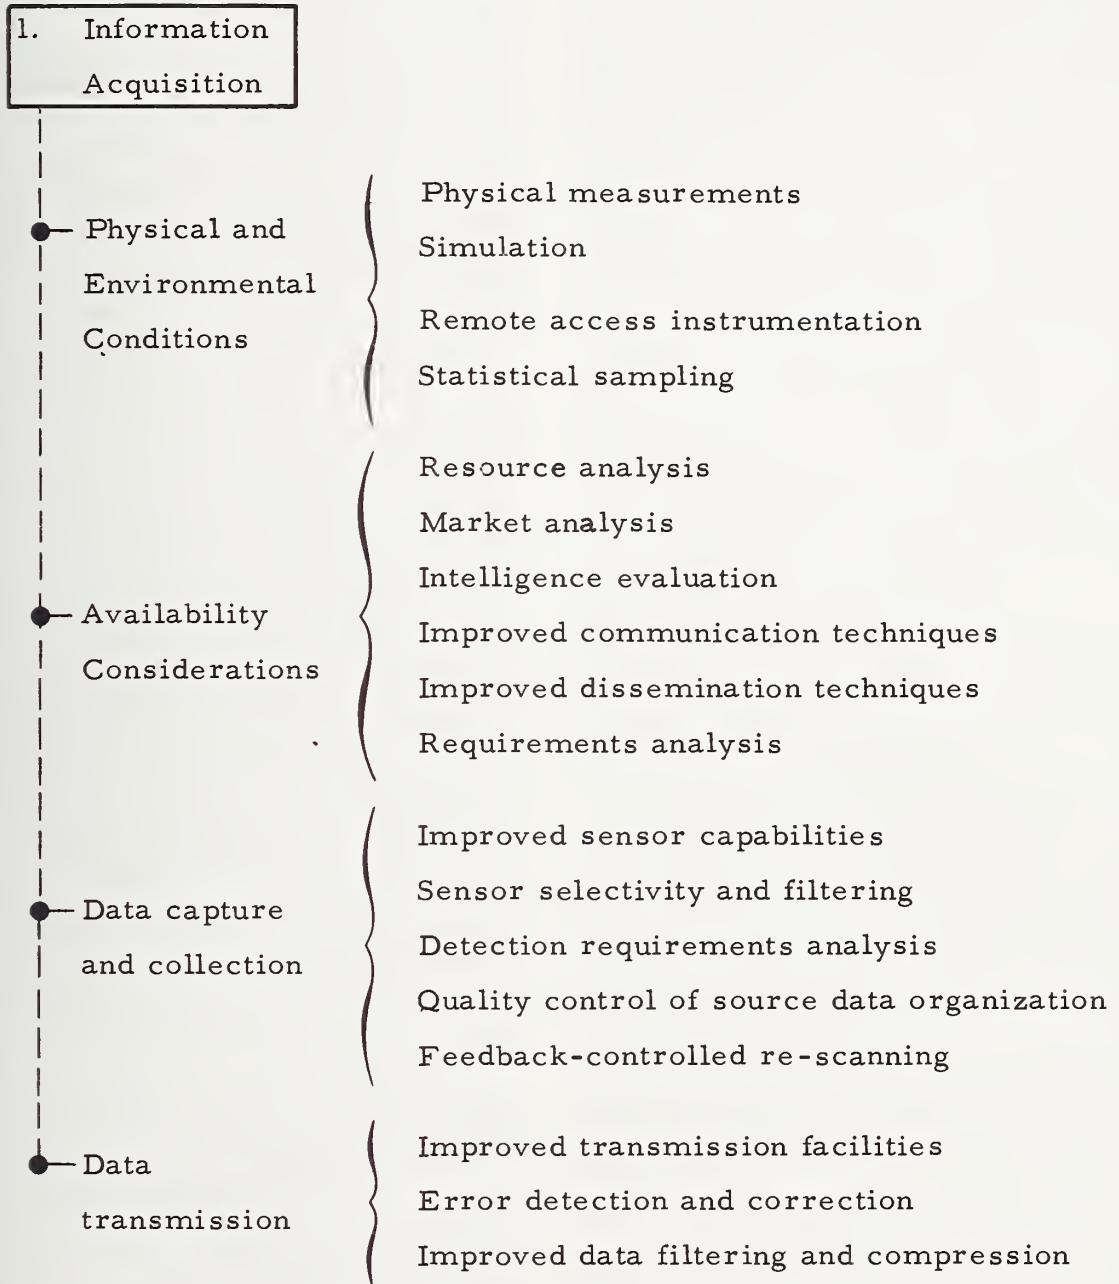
1. Information Acquisition

Physical and Environmental Conditions

Physical measurements
Simulation
Remote access instrumentation
Statistical sampling

Availability Considerations

Resource analysis
Market analysis
Intelligence evaluation
Improved communication techniques
Improved dissemination techniques
Requirements analysis

Data capture and collection

Improved sensor capabilities
Sensor selectivity and filtering
Detection requirements analysis
Quality control of source data organization
Feedback-controlled re-scanning

Data transmission

Improved transmission facilities
Error detection and correction
Improved data filtering and compression